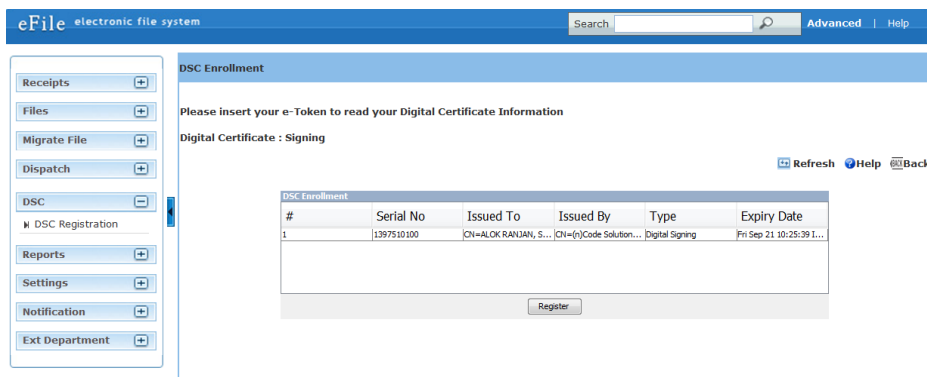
eFile electronic file system

Search

Advanced | Help

Receipts

Files

Migrate File

Dispatch

DSC

DSC Registration

Reports

Settings

Notification

Ext Department

DSC Enrollment

Please insert your e-Token to read your Digital Certificate Information

Digital Certificate : Signing

Refresh Help Back

DSC Enrollment

| # | Serial No | Issued To | Issued By | Type | Expiry Date |
|---|---|---|---|---|---|
| 1 | 1397510100 | CN=ALOK RANJAN, S... | CN=(n)Code Solution... | Digital Signing | Fri Sep 21 10:25:39 I... |

Register